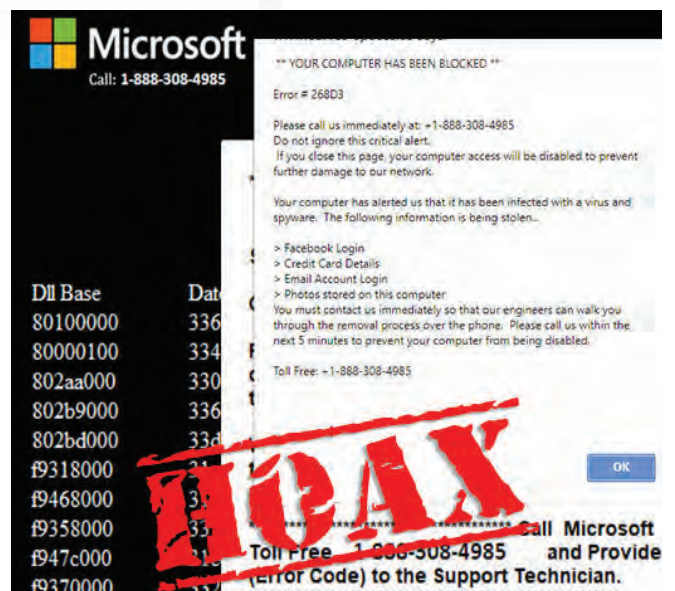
Microsoft
Call: 1-888-308-4985

** YOUR COMPUTER HAS BEEN BLOCKED **

Error # 268D3

Please call us immediately at: +1-888-308-4985
Do not ignore this critical alert.
If you close this page, your computer access will be disabled to prevent further damage to our network.

Your computer has alerted us that it has been infected with a virus and spyware. The following information is being stolen...

> Facebook Login
> Credit Card Details
> Email Account Login
> Photos stored on this computer
You must contact us immediately so that our engineers can walk you through the removal process over the phone. Please call us within the next 5 minutes to prevent your computer from being disabled.

Toll Free: +1-888-308-4985

OK

Dll Base | Date
80100000 | 336
80000100 | 334
802aa000 | 330
802b9000 | 336
802bd000 | 33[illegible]
f9318000 | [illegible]
f9468000 | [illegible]
f9358000 | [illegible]
f947c000 | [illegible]
f9370000 | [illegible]

HOAX

************************** Call Microsoft
Toll Free 1-888-308-4985 and Provide
(Error Code) to the Support Technician.